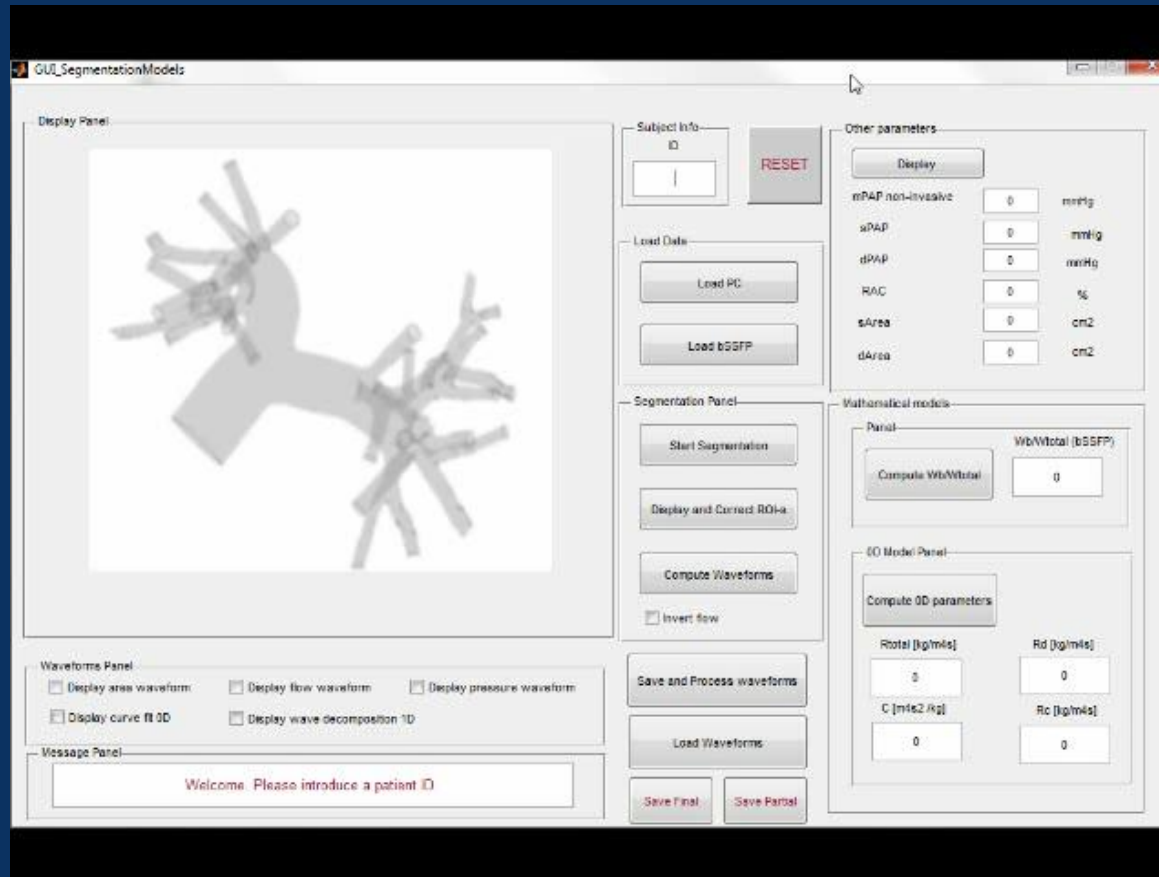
GUI_SegmentationModels

Display Panel

Subject Info
ID

RESET

Other parameters

Display

mPAP non-invasive 0 mmHg
sPAP 0 mmHg
dPAP 0 mmHg
RAC 0 %
sArea 0 cm2
dArea 0 cm2

Load Data

Load PC

Load bSSFP

Segmentation Panel

Start Segmentation

Display and Correct ROI-s

Compute Waveforms

Invert flow

Mathematical models

Panel

Wb/Wtotal (bSSFP)

Compute Wb/Wtotal

0

0D Model Panel

Compute 0D parameters

Rtotal [kg/m4s]

Rd [kg/m4s]

0

0

C [m4s2 /kg]

Rc [kg/m4s]

0

0

Waveforms Panel

Display area waveform

Display flow waveform

Display pressure waveform

Display curve fit 0D

Display wave decomposition 1D

Save and Process waveforms

Load Waveforms

Message Panel

Welcome. Please introduce a patiant ID

Save Final

Save Partial